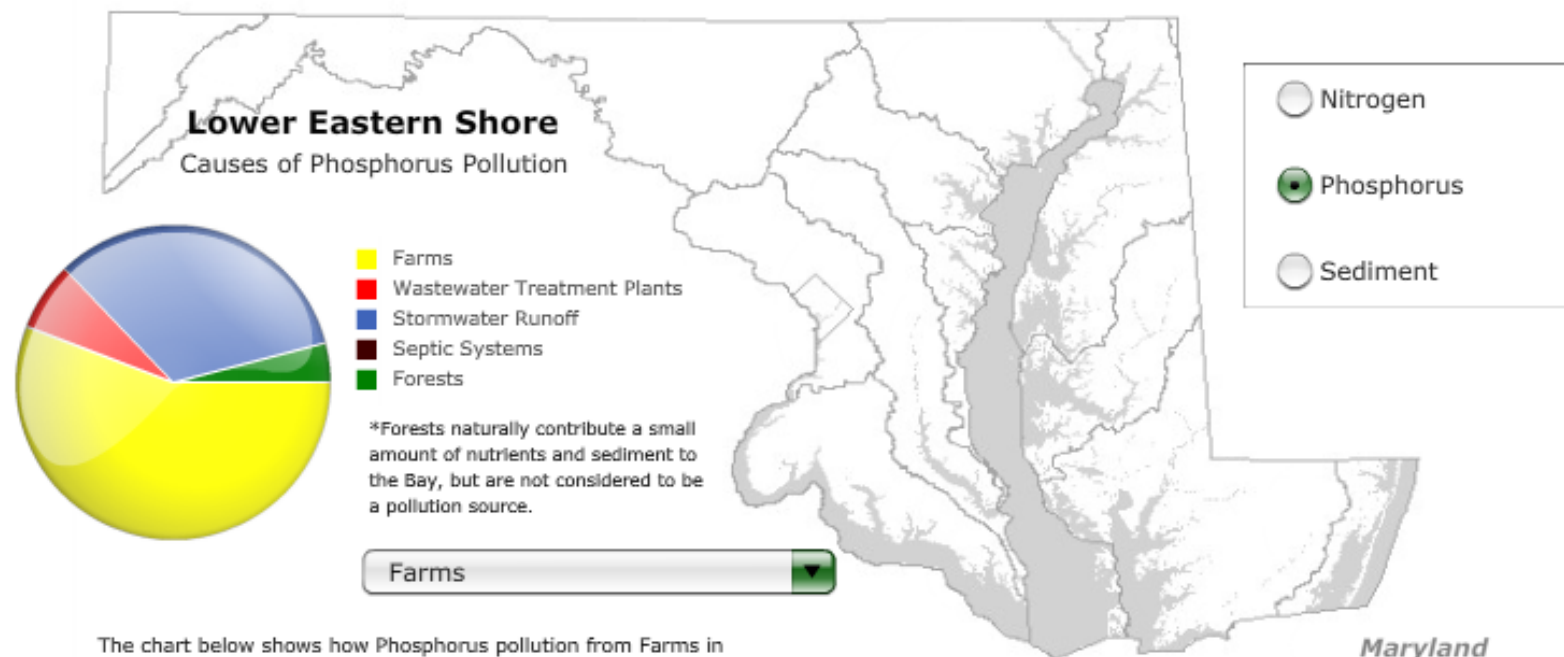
Lower Eastern Shore
Causes of Phosphorus Pollution

Farms
Wastewater Treatment Plants
Stormwater Runoff
Septic Systems
Forests

*Forests naturally contribute a small amount of nutrients and sediment to the Bay, but are not considered to be a pollution source.

Farms

Nitrogen
Phosphorus
Sediment

Maryland

The chart below shows how Phosphorus pollution from Farms in